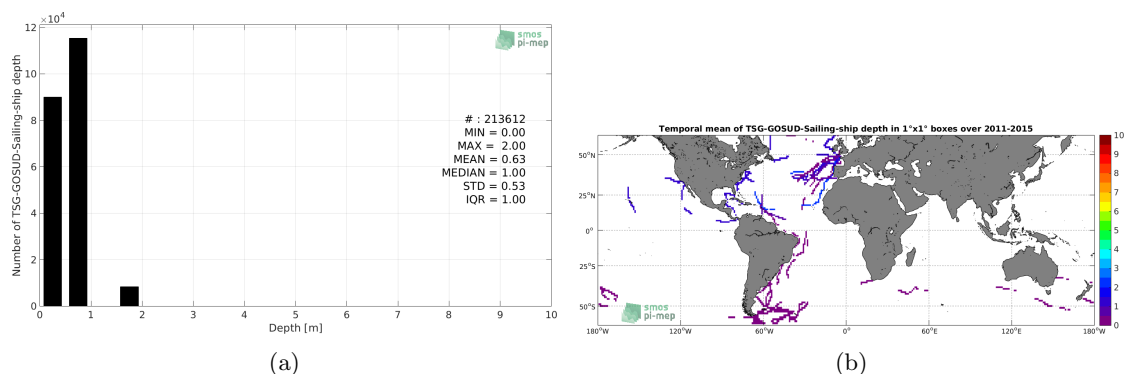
$\times 10^4$
12
10
8
6
4
2
0
Number of TSG-GOSUD-Sailing-ship depth
smos pi-mep
# : 213612
MIN = 0.00
MAX = 2.00
MEAN = 0.63
MEDIAN = 1.00
STD = 0.53
IQR = 1.00
0 1 2 3 4 5 6 7 8 9 10
Depth [m]
(a)

Temporal mean of TSG-GOSUD-Sailing-ship depth in 1°x1° boxes over 2011-2015
50°N
25°N
0°
25°S
50°S
smos pi-mep
180°W 120°W 60°W 0° 60°E 120°E 180°W
10
9
8
7
6
5
4
3
2
1
0
(b)